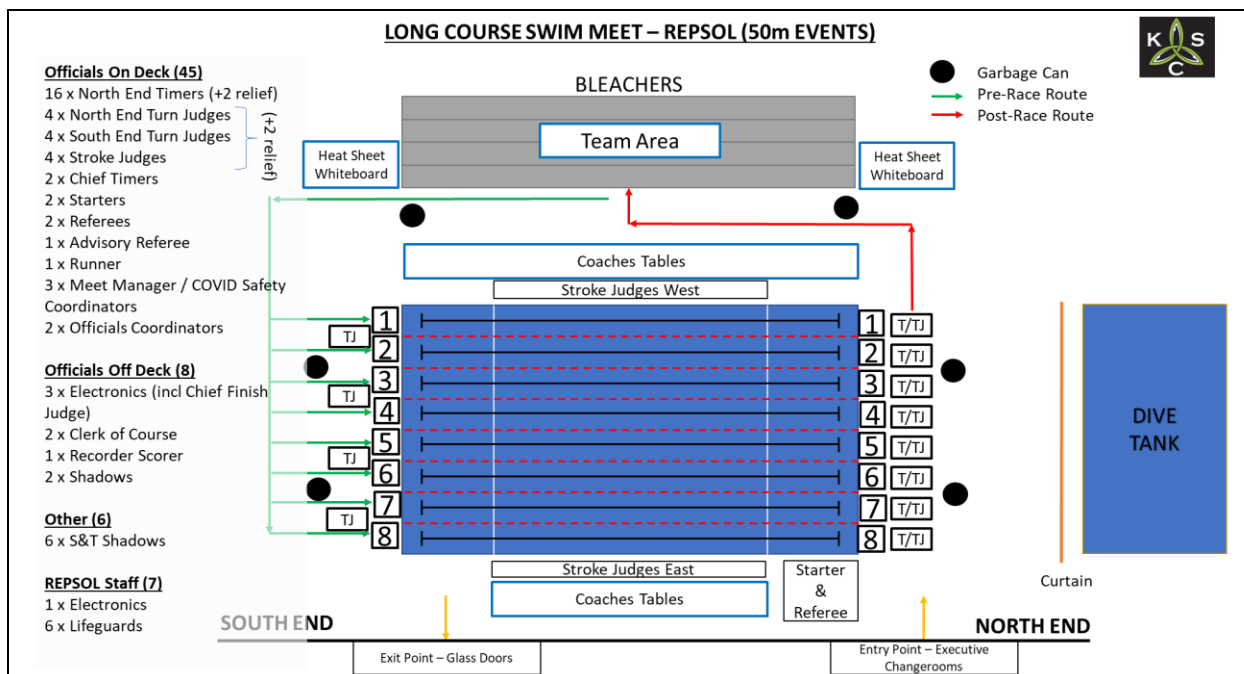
LONG COURSE SWIM MEET – REPSOL (50m EVENTS)

K S C

Officials On Deck (45)
16 x North End Timers (+2 relief)
4 x North End Turn Judges
4 x South End Turn Judges
4 x Stroke Judges
(+2 relief)
2 x Chief Timers
2 x Starters
2 x Referees
1 x Advisory Referee
1 x Runner
3 x Meet Manager / COVID Safety Coordinators
2 x Officials Coordinators

Officials Off Deck (8)
3 x Electronics (incl Chief Finish Judge)
2 x Clerk of Course
1 x Recorder Scorer
2 x Shadows

Other (6)
6 x S&T Shadows

REPSOL Staff (7)
1 x Electronics
6 x Lifeguards

BLEACHERS

Team Area

Heat Sheet Whiteboard

Heat Sheet Whiteboard

Garbage Can
Pre-Race Route
Post-Race Route

Coaches Tables

Stroke Judges West

TJ
1
2
TJ
3
4
TJ
5
6
TJ
7
8

1 T/TJ
2 T/TJ
3 T/TJ
4 T/TJ
5 T/TJ
6 T/TJ
7 T/TJ
8 T/TJ

DIVE TANK

Stroke Judges East

Coaches Tables

Starter & Referee

Curtain

SOUTH END

NORTH END

Exit Point – Glass Doors

Entry Point – Executive Changerooms